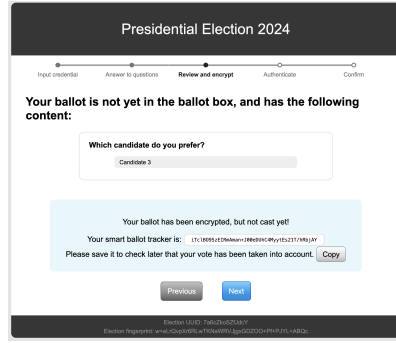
Presidential Election 2024

Input credential
Answer to questions
Review and encrypt
Authenticate
Confirm

Your ballot is not yet in the ballot box, and has the following content:

Which candidate do you prefer?

Candidate 3

Your ballot has been encrypted, but not cast yet!

Your smart ballot tracker is: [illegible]

Please save it to check later that your vote has been taken into account. Copy

Previous
Next

Election UUID: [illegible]
Election fingerprint: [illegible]